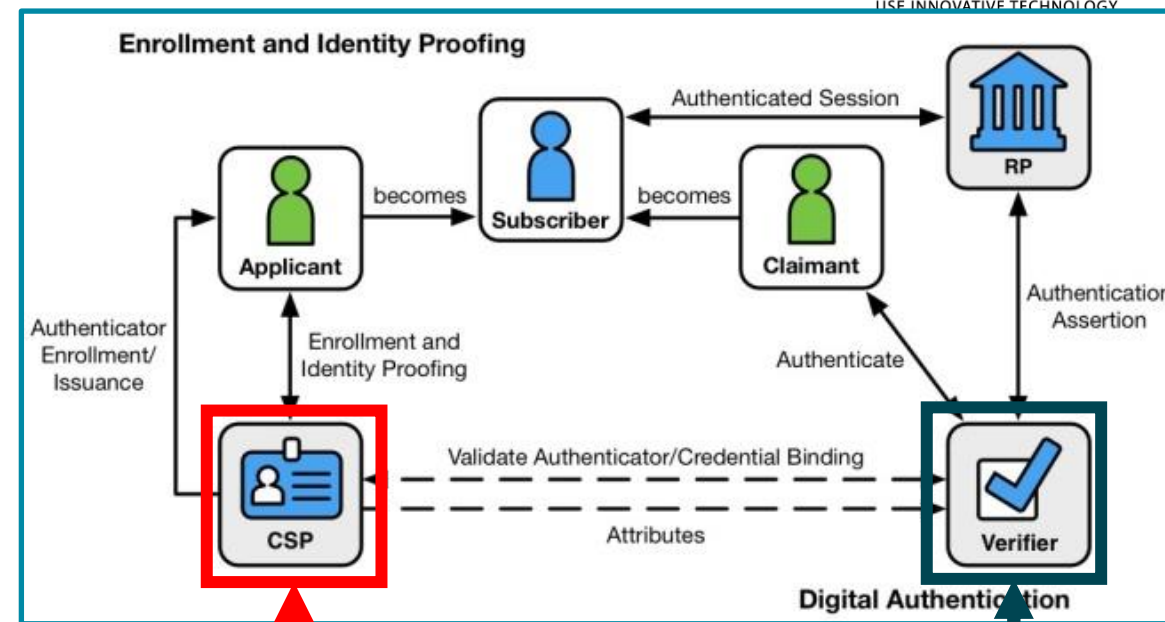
USE INNOVATIVE TECHNOLOGY

Enrollment and Identity Proofing

Authenticated Session

RP

Subscriber

becomes

becomes

Applicant

Claimant

Authenticator Enrollment/ Issuance

Enrollment and Identity Proofing

Authenticate

Authenticatio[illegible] Assertion

Validate Authenticator/Credential Binding

CSP

Attributes

Verifier

Digital Authentic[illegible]tion